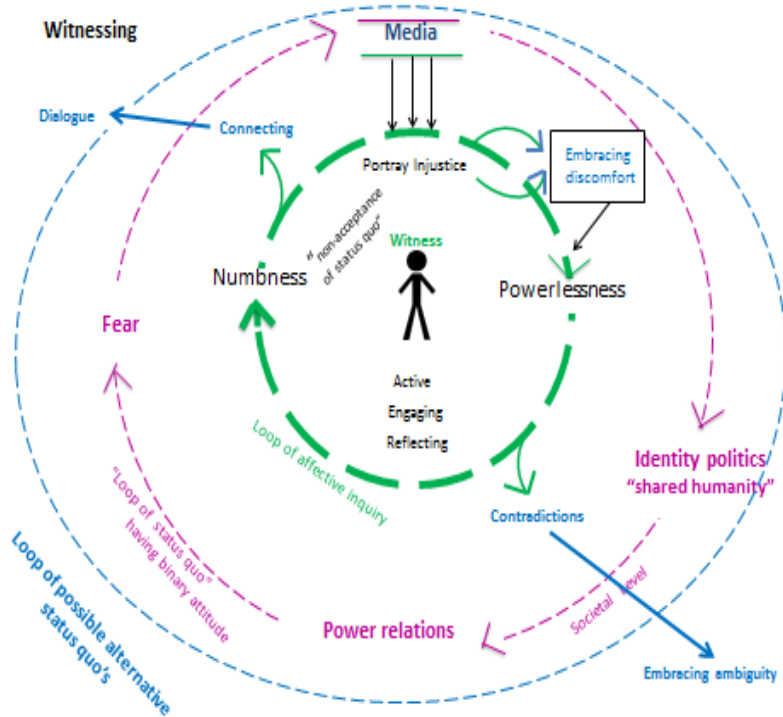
Witnessing

Media

Dialogue

Connecting

Portray Injustice

Embracing discomfort

" non-acceptance of status quo"

Witness

Numbness

Powerlessness

Fear

Active

Engaging

Reflecting

Loop of affective inquiry

Identity politics

"shared humanity"

Contradictions

"Loop of status quo" having binary attitude

Societal level

Power relations

Loop of possible alternative status quo's

Embracing ambiguity